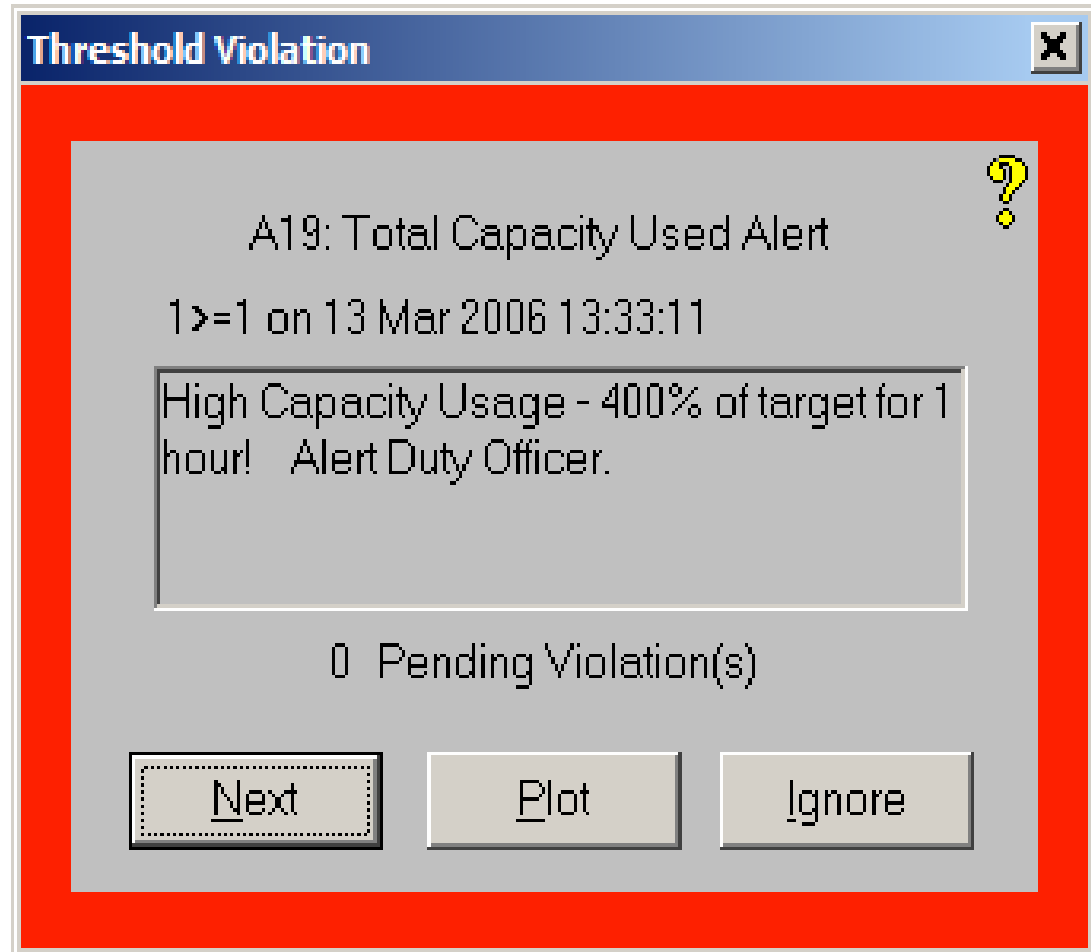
Threshold Violation

X

?

A19: Total Capacity Used Alert

1>=1 on 13 Mar 2006 13:33:11

High Capacity Usage - 400% of target for 1 hour! Alert Duty Officer.

0 Pending Violation(s)

Next

Plot

Ignore